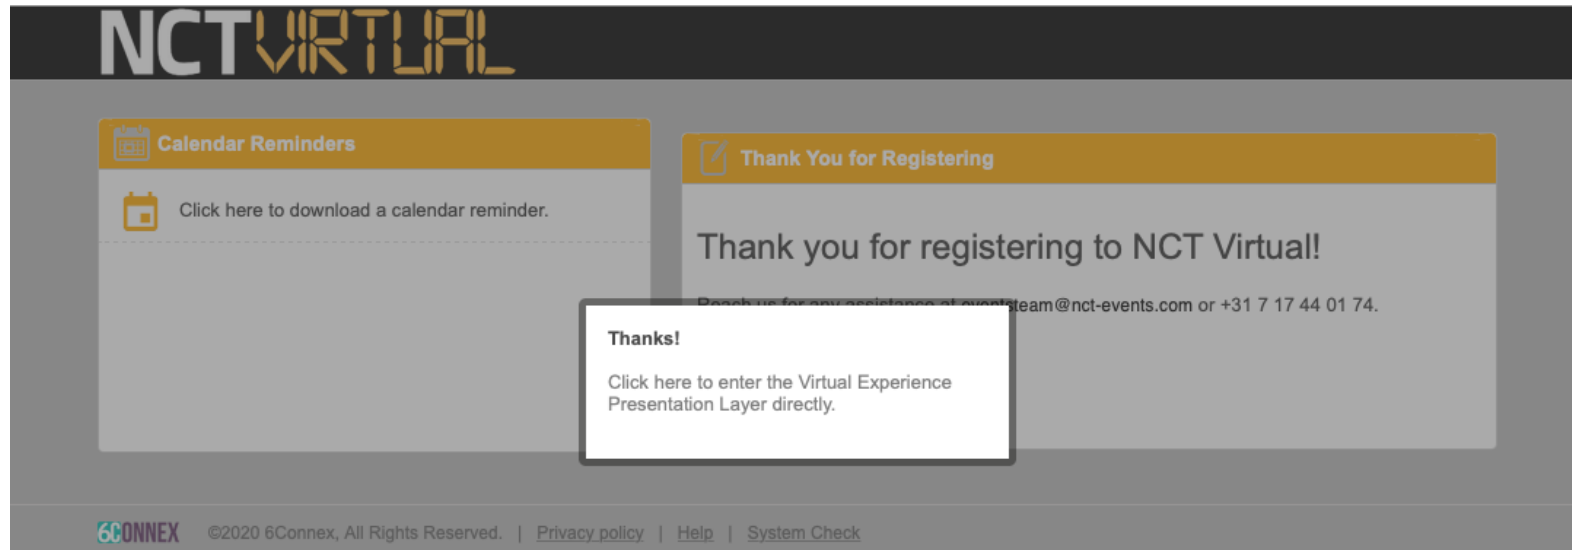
NCTVIRTUAL

Calendar Reminders

Click here to download a calendar reminder.

Thank You for Registering

Thank you for registering to NCT Virtual!

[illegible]team@nct-events.com or +31 7 17 44 01 74.

Thanks!

Click here to enter the Virtual Experience Presentation Layer directly.

6CONNEX ©2020 6Connex, All Rights Reserved. | Privacy policy | Help | System Check